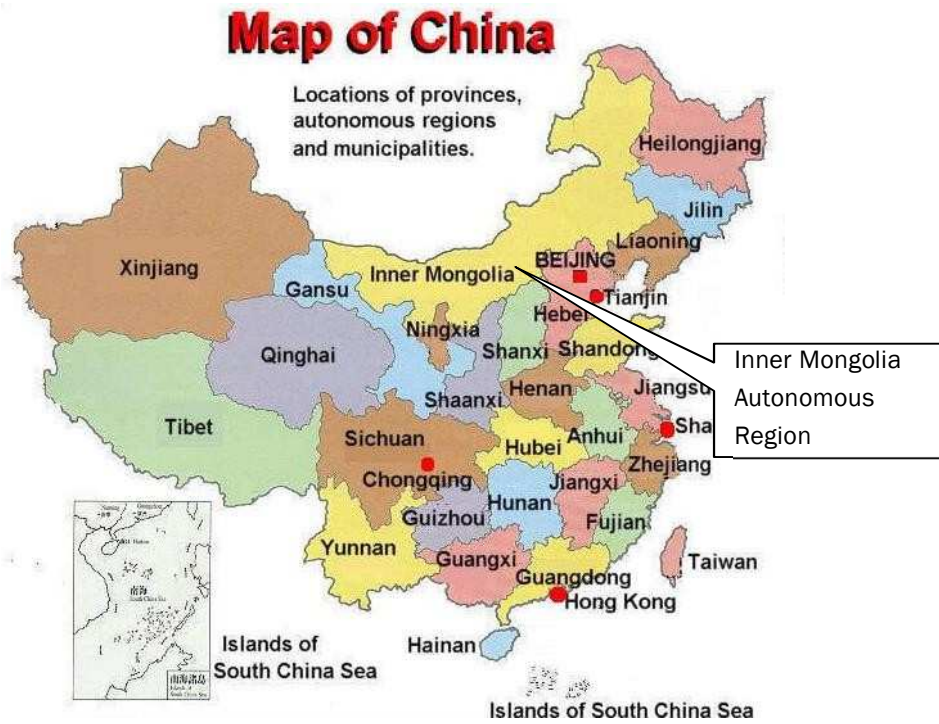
Map of China

Locations of provinces, autonomous regions and municipalities.

Heilongjiang

Jilin

Liaoning

Xinjiang

BEIJING

Inner Mongolia

Gansu

Tianjin

Hebei

Ningxia

Qinghai

Shanxi

Shandong

Inner Mongolia Autonomous Region

Jiangsu

Henan

Shaanxi

Tibet

Sha

Anhui

Sichuan

Hubei

Zhejiang

Chongqing

Jiangxi

Hunan

Guizhou

Fujian

Yunnan

Taiwan

Guangxi

Guangdong

Hong Kong

Islands of South China Sea

Hainan

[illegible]

Islands of South China Sea